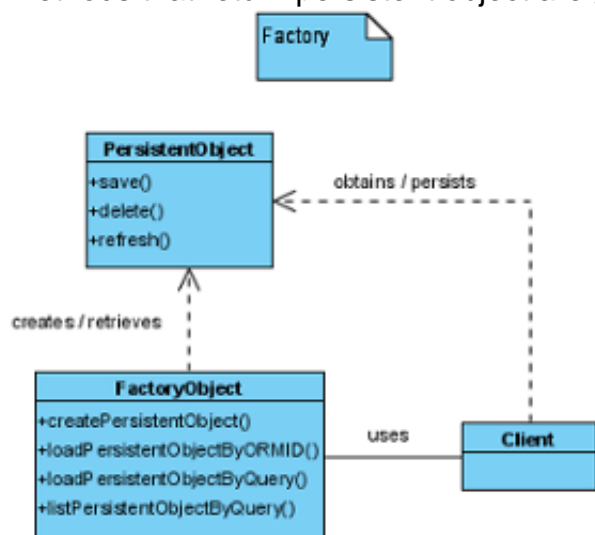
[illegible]

Factory

PersistentObject
+save()
+delete()
+refresh()

obtains / persists

creates / retrieves

FactoryObject
+createPersistentObject()
+loadPersistentObjectByORMID()
+loadPersistentObjectByQuery()
+listPersistentObjectByQuery()

uses

Client